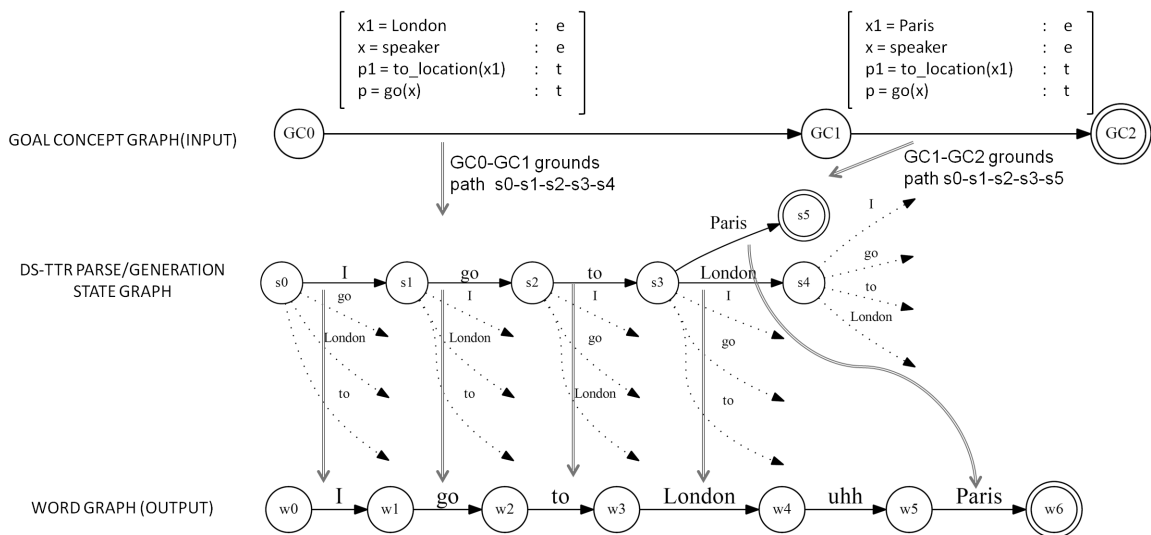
$\begin{bmatrix} x1 = London & : & e \\ x = speaker & : & e \\ p1 = to\_location(x1) & : & t \\ p = go(x) & : & t \end{bmatrix}$

$\begin{bmatrix} x1 = Paris & : & e \\ x = speaker & : & e \\ p1 = to\_location(x1) & : & t \\ p = go(x) & : & t \end{bmatrix}$

GOAL CONCEPT GRAPH(INPUT)

GC0 GC1 GC2

GC0-GC1 grounds path s0-s1-s2-s3-s4

GC1-GC2 grounds path s0-s1-s2-s3-s5

DS-TTR PARSE/GENERATION STATE GRAPH

s0 I s1 go s2 to s3 London s4

Paris s5

go London to

I London to

I go London

I go to

I go to London

WORD GRAPH (OUTPUT)

w0 I w1 go w2 to w3 London w4 uhh w5 Paris w6